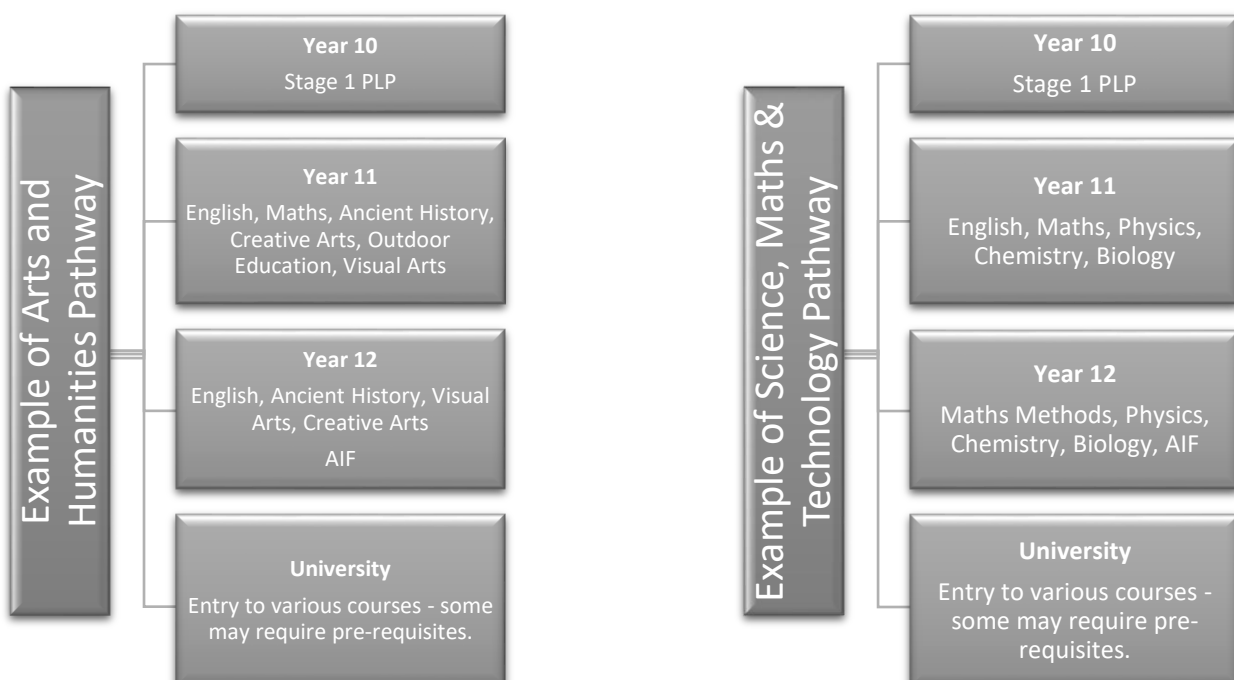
Example of Arts and Humanities Pathway

**Year 10**
Stage 1 PLP

**Year 11**
English, Maths, Ancient History, Creative Arts, Outdoor Education, Visual Arts

**Year 12**
English, Ancient History, Visual Arts, Creative Arts
AIF

**University**
Entry to various courses - some may require pre-requisites.

Example of Science, Maths & Technology Pathway

**Year 10**
Stage 1 PLP

**Year 11**
English, Maths, Physics, Chemistry, Biology

**Year 12**
Maths Methods, Physics, Chemistry, Biology, AIF

**University**
Entry to various courses - some may require prerequisites.